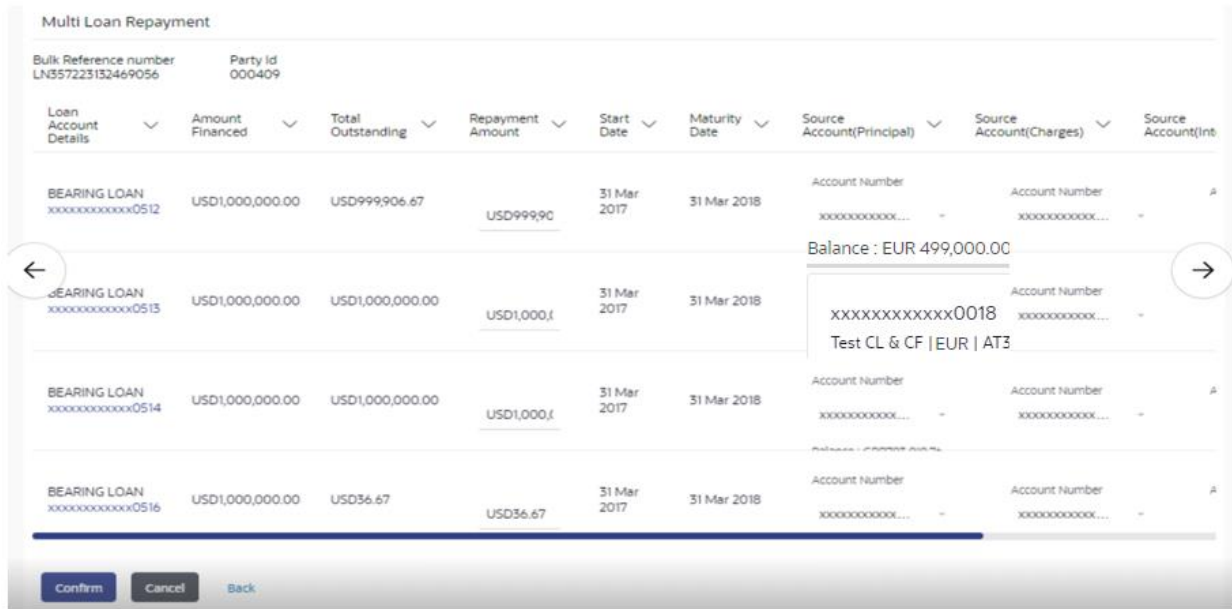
Multi Loan Repayment

Bulk Reference number
LN357223132469056

Party Id
000409

| Loan Account Details | Amount Financed | Total Outstanding | Repayment Amount | Start Date | Maturity Date | Source Account(Principal) | Source Account(Charges) | Source Account(Int |
|---|---|---|---|---|---|---|---|---|
| BEARING LOAN xxxxxxxxxxxx0512 | USD1,000,000.00 | USD999,906.67 | USD999,90 | 31 Mar 2017 | 31 Mar 2018 | Account Number xxxxxxxxxxx... Balance : EUR 499,000.00 | Account Number xxxxxxxxxxx... | A |
| BEARING LOAN xxxxxxxxxxxx0513 | USD1,000,000.00 | USD1,000,000.00 | USD1,000,( | 31 Mar 2017 | 31 Mar 2018 | xxxxxxxxxxxx0018 Test CL & CF \| EUR \| AT3 | Account Number xxxxxxxxxxx... | |
| BEARING LOAN xxxxxxxxxxxx0514 | USD1,000,000.00 | USD1,000,000.00 | USD1,000,( | 31 Mar 2017 | 31 Mar 2018 | Account Number xxxxxxxxxxx... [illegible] | Account Number xxxxxxxxxxx... | A |
| BEARING LOAN xxxxxxxxxxxx0516 | USD1,000,000.00 | USD36.67 | USD36.67 | 31 Mar 2017 | 31 Mar 2018 | Account Number xxxxxxxxxxx... | Account Number xxxxxxxxxxx... | A |

Confirm Cancel Back